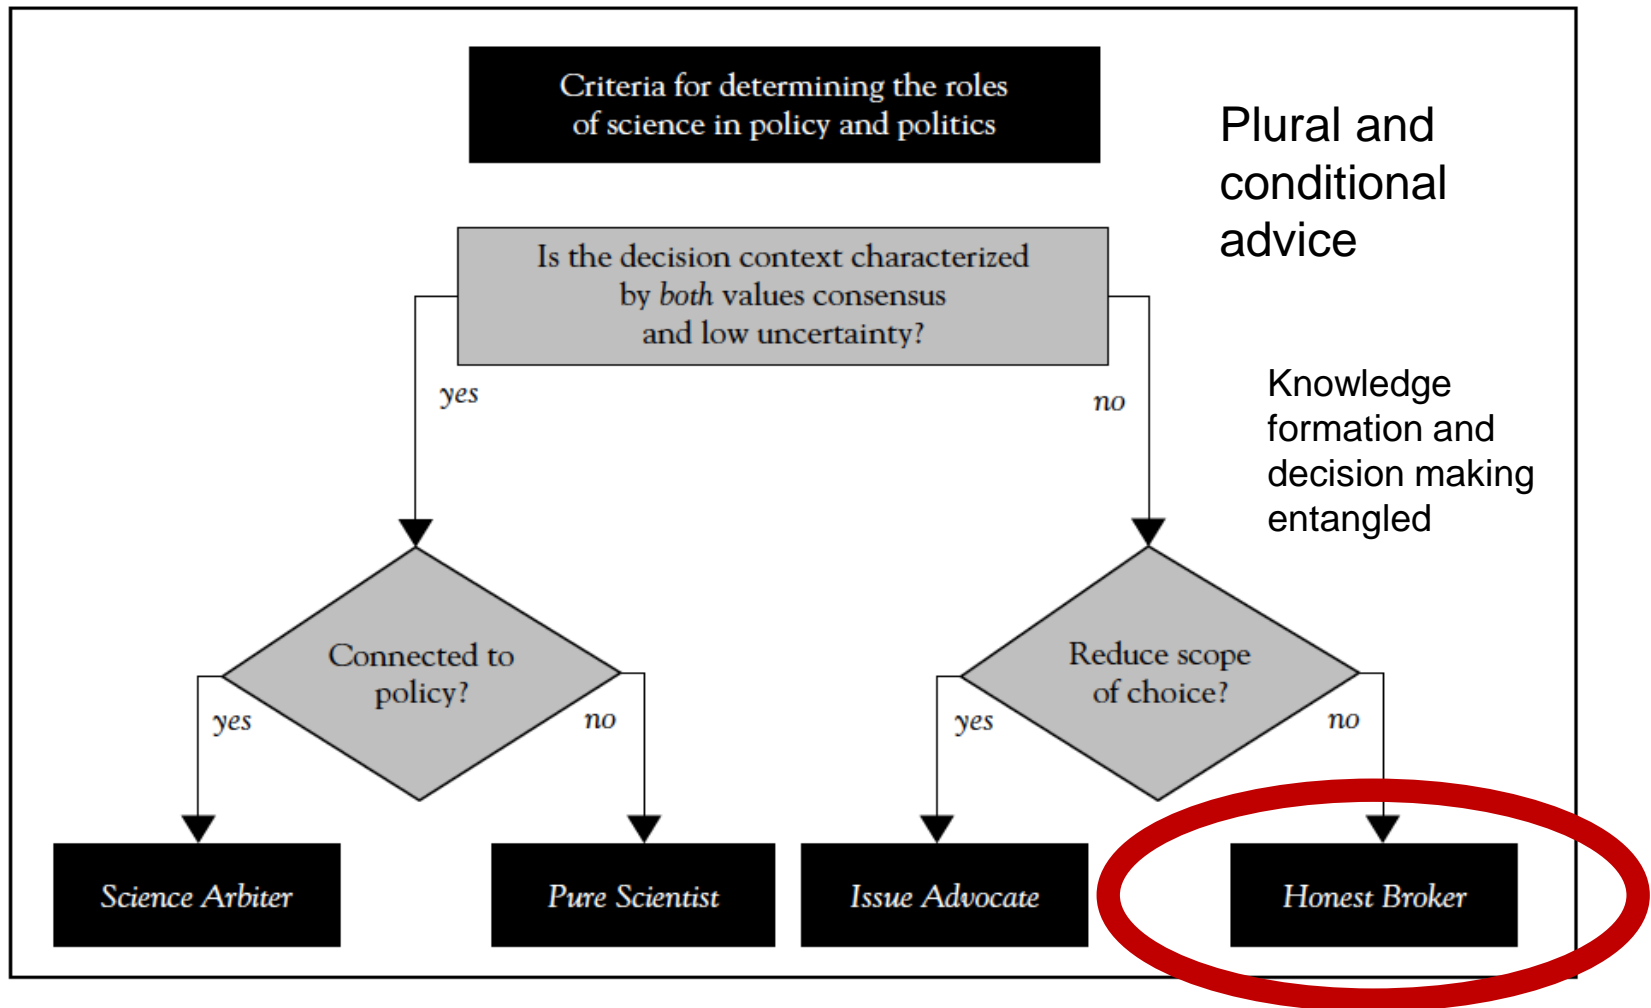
Criteria for determining the roles of science in policy and politics

Plural and conditional advice

Is the decision context characterized by *both* values consensus and low uncertainty?

yes

no

Knowledge formation and decision making entangled

Connected to policy?

yes

no

Reduce scope of choice?

yes

no

Science Arbiter

Pure Scientist

Issue Advocate

Honest Broker